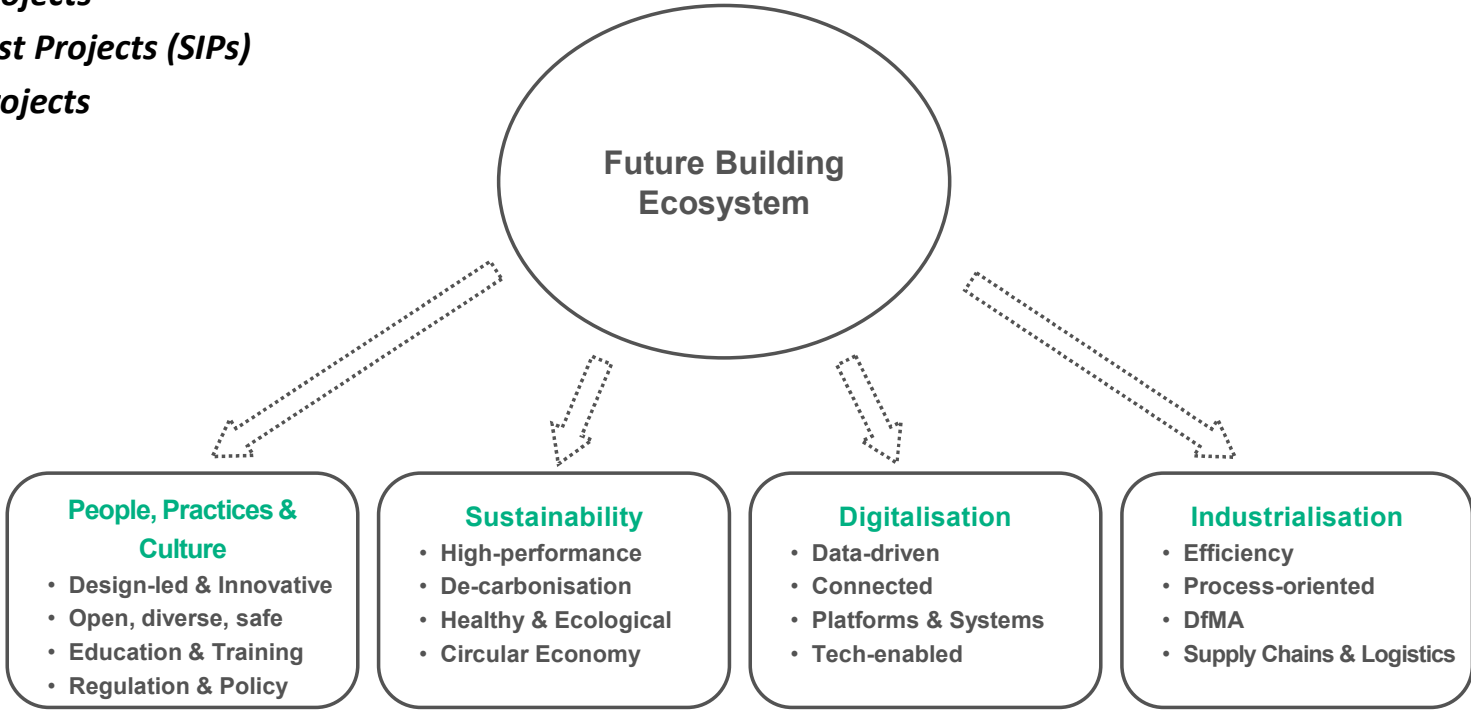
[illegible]ojects
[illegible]st Projects (SIPs)
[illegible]ojects

Future Building Ecosystem

People, Practices & Culture
• Design-led & Innovative
• Open, diverse, safe
• Education & Training
• Regulation & Policy

Sustainability
• High-performance
• De-carbonisation
• Healthy & Ecological
• Circular Economy

Digitalisation
• Data-driven
• Connected
• Platforms & Systems
• Tech-enabled

Industrialisation
• Efficiency
• Process-oriented
• DfMA
• Supply Chains & Logistics